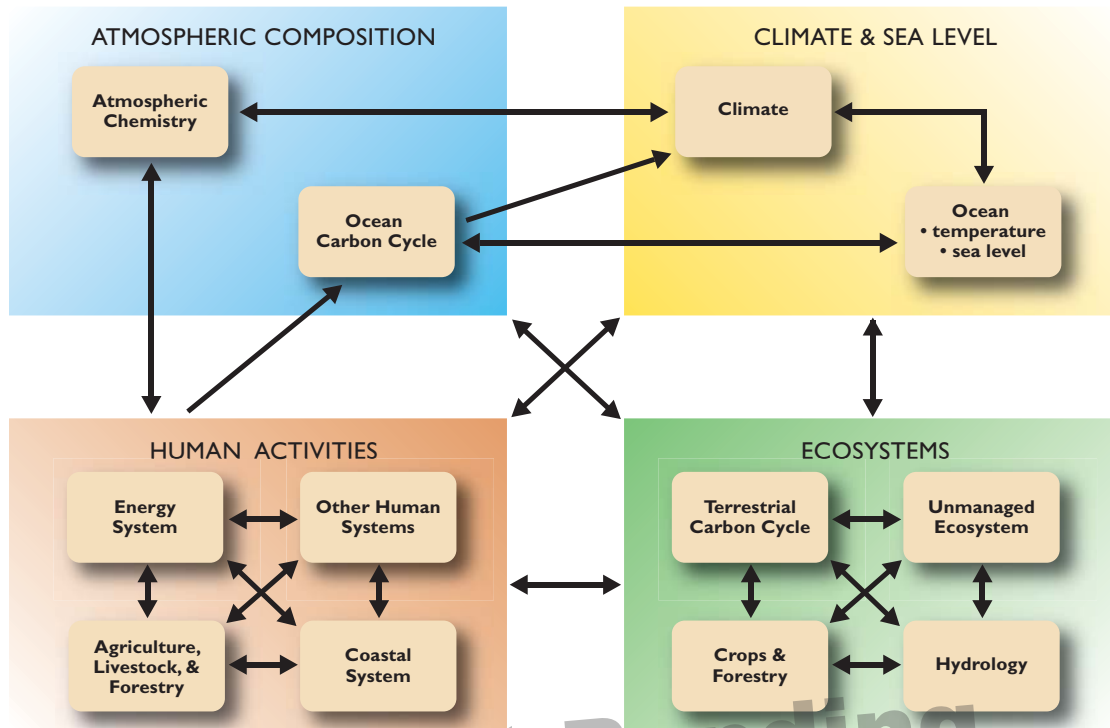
ATMOSPHERIC COMPOSITION

Atmospheric Chemistry

Ocean Carbon Cycle

CLIMATE & SEA LEVEL

Climate

Ocean
• temperature
• sea level

HUMAN ACTIVITIES

Energy System

Other Human Systems

Agriculture, Livestock, & Forestry

Coastal System

ECOSYSTEMS

Terrestrial Carbon Cycle

Unmanaged Ecosystem

Crops & Forestry

Hydrology